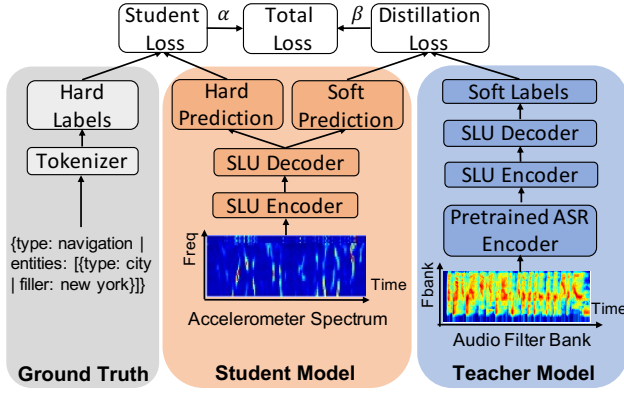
Student Loss
$\alpha$
Total Loss
$\beta$
Distillation Loss

Hard Labels
Tokenizer
{type: navigation | entities: [{type: city | filler: new york}]}
Ground Truth

Hard Prediction
Soft Prediction
SLU Decoder
SLU Encoder
Freq
Time
Accelerometer Spectrum
Student Model

Soft Labels
SLU Decoder
SLU Encoder
Pretrained ASR Encoder
Fbank
Time
Audio Filter Bank
Teacher Model